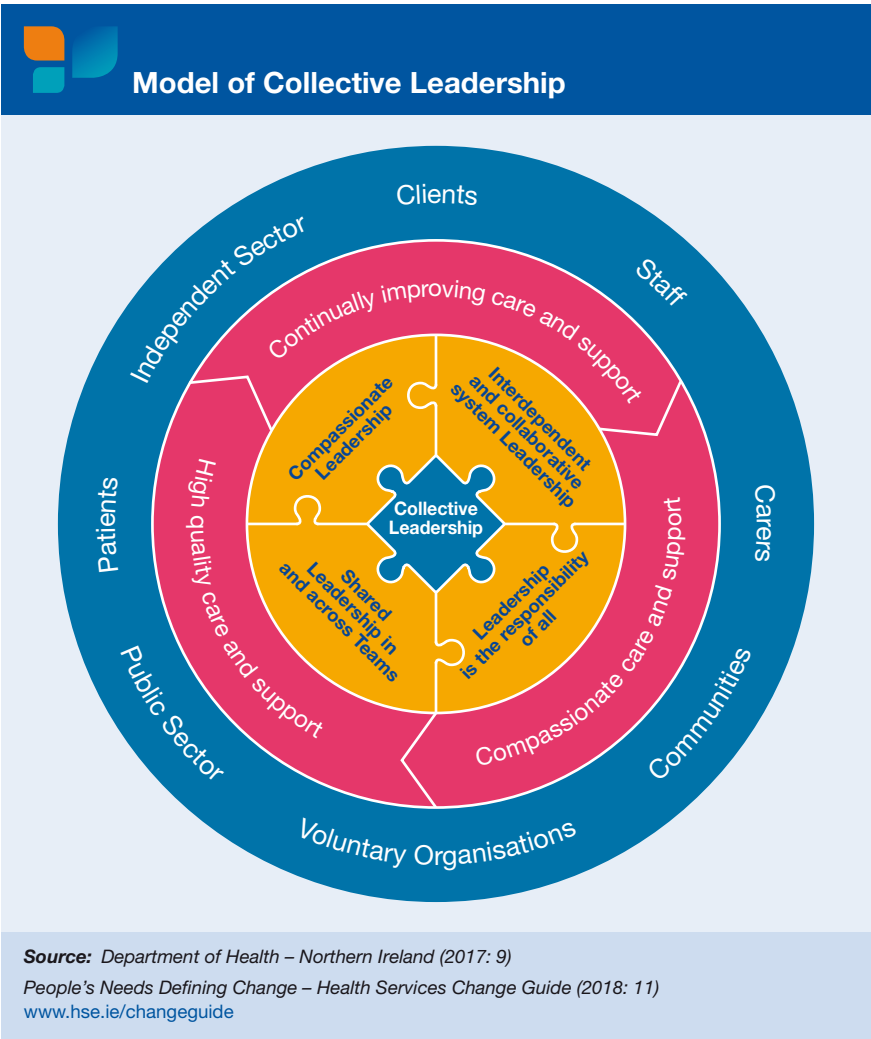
Model of Collective Leadership

Clients

Staff

Carers

Communities

Voluntary Organisations

Public Sector

Patients

Independent Sector

Continually improving care and support

Compassionate care and support

High quality care and support

Compassionate Leadership

Interdependent and collaborative system Leadership

Leadership is the responsibility of all

Shared Leadership in and across Teams

Collective Leadership

Source: Department of Health – Northern Ireland (2017: 9)

People's Needs Defining Change – Health Services Change Guide (2018: 11)
www.hse.ie/changeguide